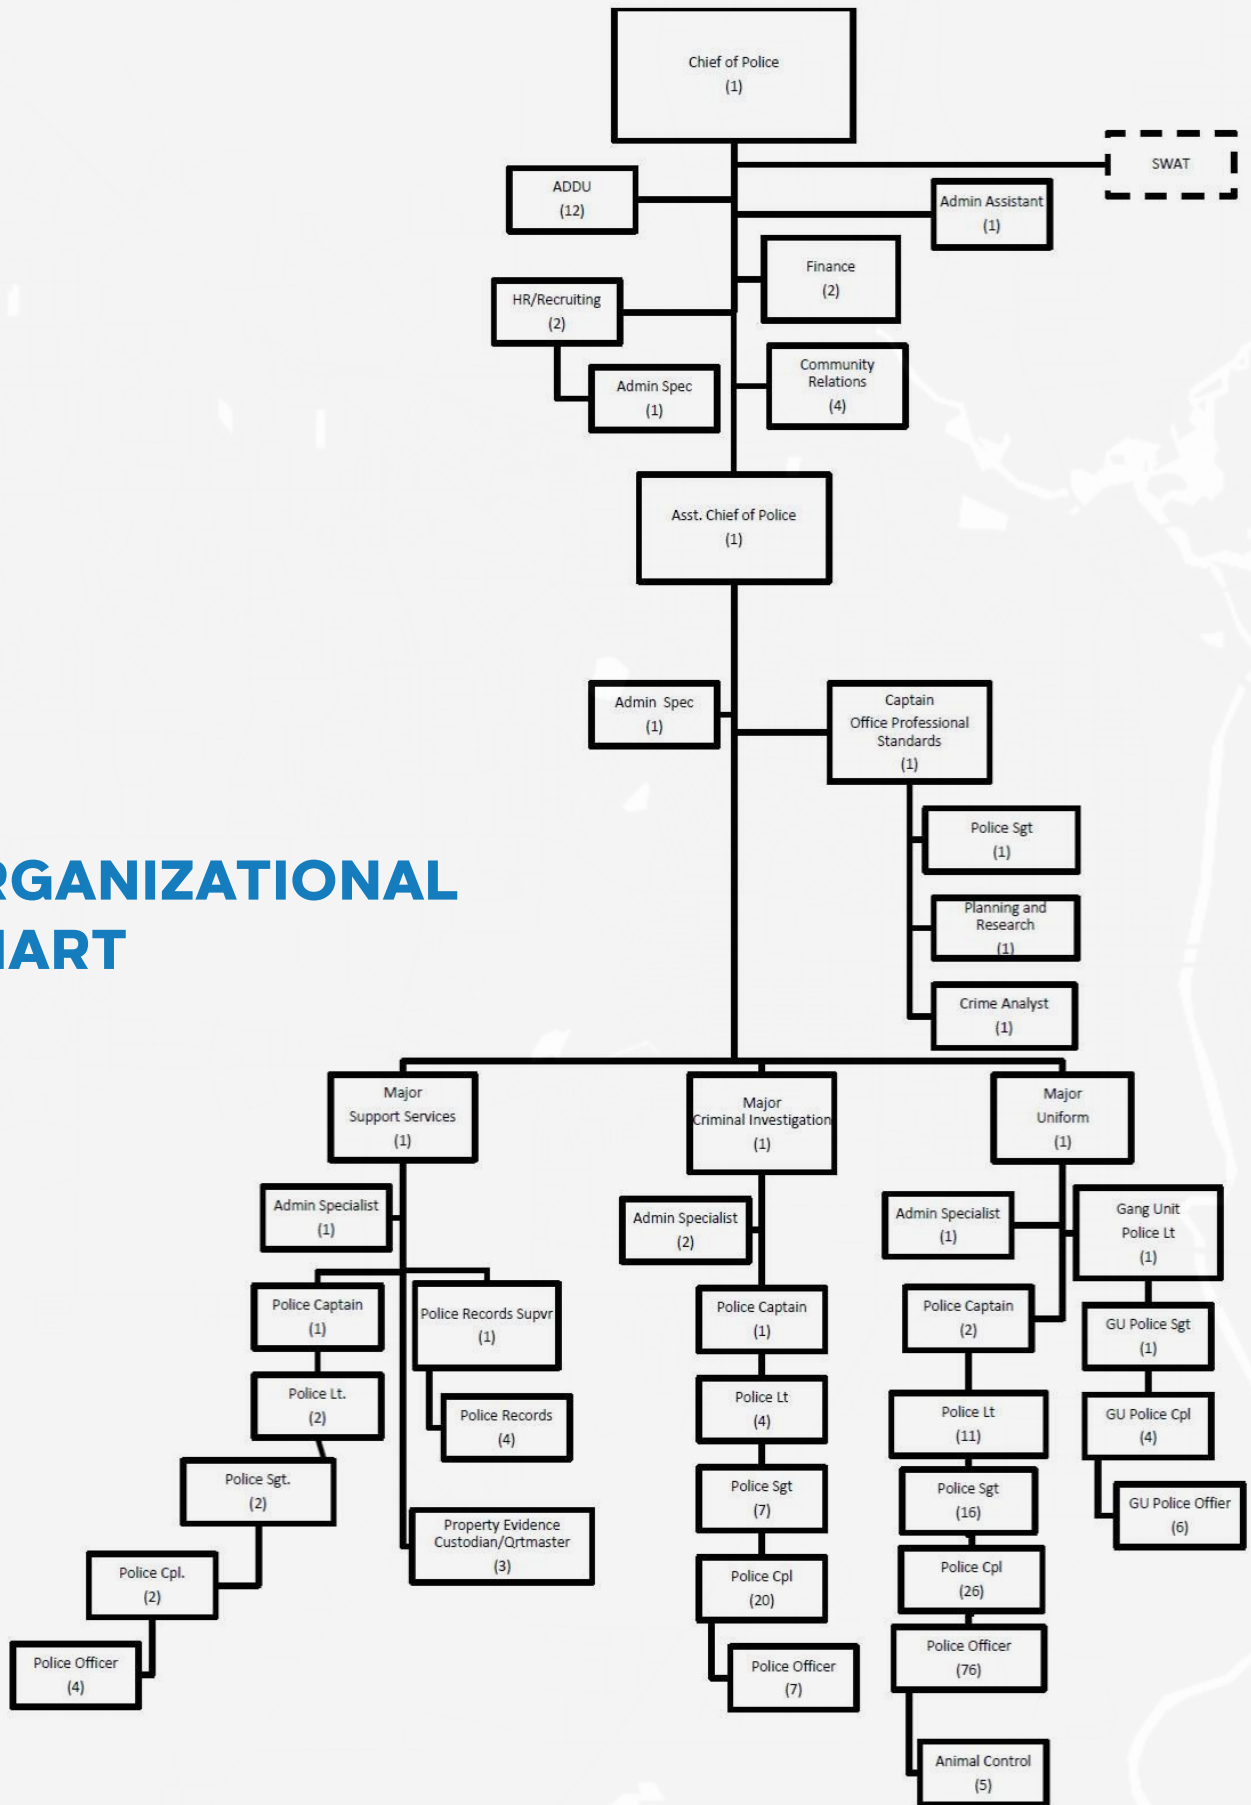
RGANIZATIONAL
IART

Chief of Police
(1)

SWAT

ADDU
(12)

Admin Assistant
(1)

Finance
(2)

HR/Recruiting
(2)

Admin Spec
(1)

Community Relations
(4)

Asst. Chief of Police
(1)

Admin Spec
(1)

Captain
Office Professional Standards
(1)

Police Sgt
(1)

Planning and Research
(1)

Crime Analyst
(1)

Major
Support Services
(1)

Admin Specialist
(1)

Police Captain
(1)

Police Records Supvr
(1)

Police Lt.
(2)

Police Records
(4)

Police Sgt.
(2)

Property Evidence Custodian/Qrtmaster
(3)

Police Cpl.
(2)

Police Officer
(4)

Major
Criminal Investigation
(1)

Admin Specialist
(2)

Police Captain
(1)

Police Lt
(4)

Police Sgt
(7)

Police Cpl
(20)

Police Officer
(7)

Major
Uniform
(1)

Admin Specialist
(1)

Gang Unit
Police Lt
(1)

Police Captain
(2)

GU Police Sgt
(1)

Police Lt
(11)

GU Police Cpl
(4)

Police Sgt
(16)

GU Police Offier
(6)

Police Cpl
(26)

Police Officer
(76)

Animal Control
(5)